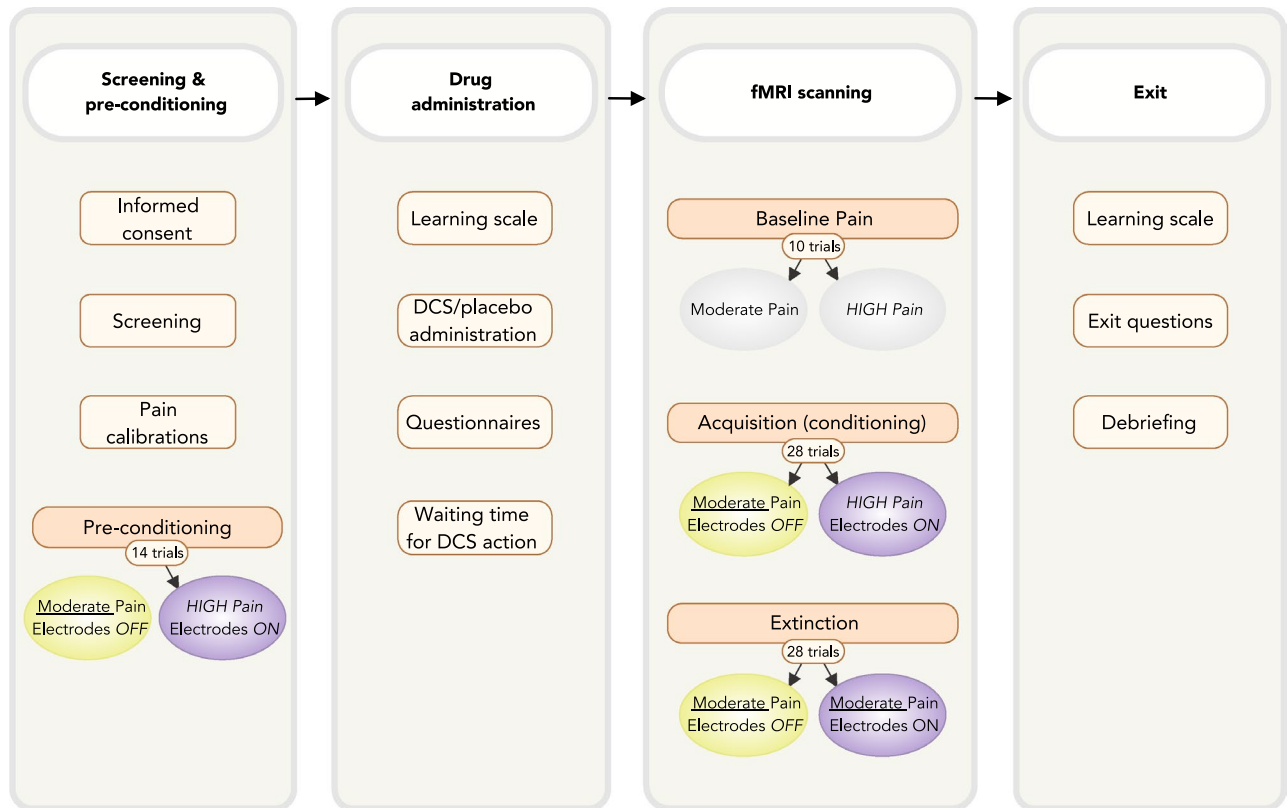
Screening & pre-conditioning

Informed consent

Screening

Pain calibrations

Pre-conditioning

14 trials

Moderate Pain Electrodes OFF

HIGH Pain Electrodes ON

Drug administration

Learning scale

DCS/placebo administration

Questionnaires

Waiting time for DCS action

fMRI scanning

Baseline Pain

10 trials

Moderate Pain

HIGH Pain

Acquisition (conditioning)

28 trials

Moderate Pain Electrodes OFF

HIGH Pain Electrodes ON

Extinction

28 trials

Moderate Pain Electrodes OFF

Moderate Pain Electrodes ON

Exit

Learning scale

Exit questions

Debriefing